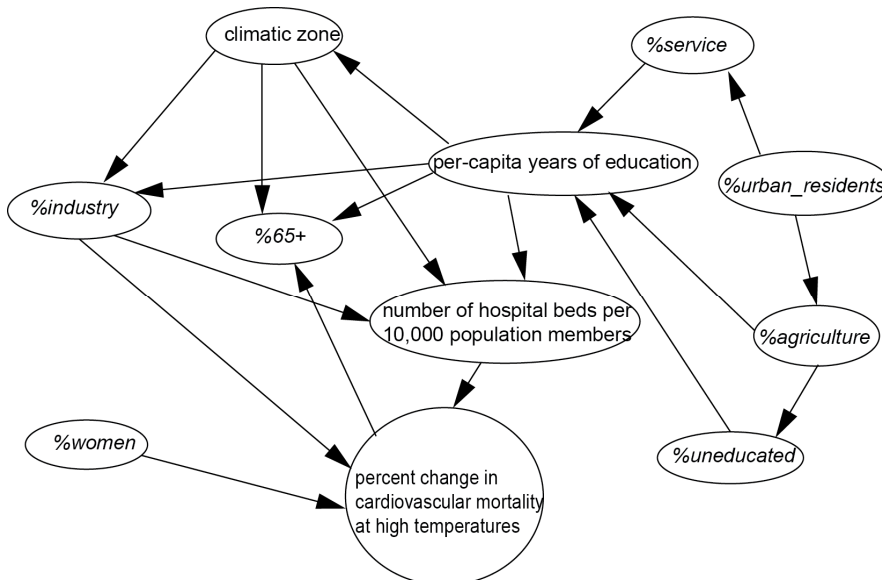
climatic zone

%service

per-capita years of education

%urban_residents

%industry

%65+

number of hospital beds per 10,000 population members

%agriculture

%women

percent change in cardiovascular mortality at high temperatures

%uneducated